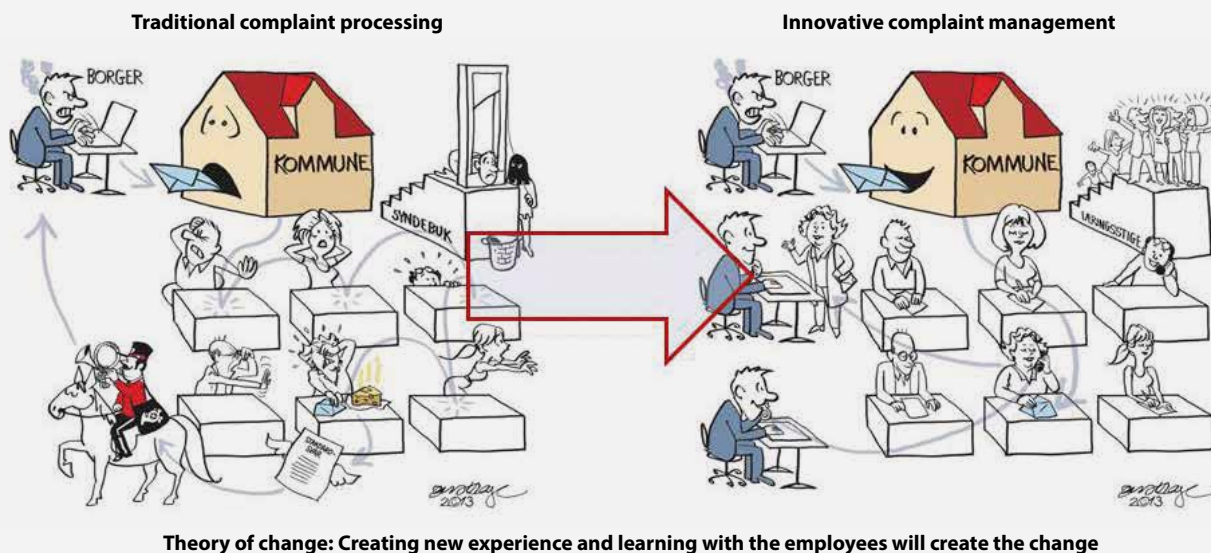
Traditional complaint processing

Innovative complaint management

BORGER

KOMMUNE

SYNDEBUK

STANDARD-SVAR

BORGER

KOMMUNE

LÆRINGSSTIGE

2013

2013

Theory of change: Creating new experience and learning with the employees will create the change